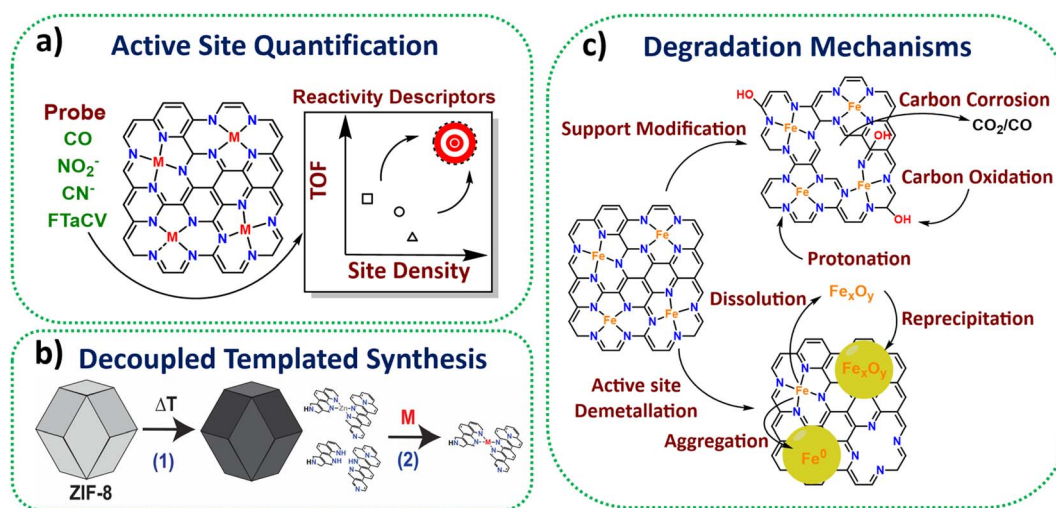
a) Active Site Quantification

Probe
CO
$NO_2^-$
$CN^-$
FTaCV

M
M
M
M
N

Reactivity Descriptors
TOF
Site Density

b) Decoupled Templated Synthesis

ZIF-8
ΔT
(1)
Zn
M
(2)
M

c) Degradation Mechanisms

Support Modification
HO
Fe
Fe
Fe
Fe
OH
OH
Carbon Corrosion
$CO_2/CO$
Carbon Oxidation
Protonation
Fe
Fe
Fe
Fe
Dissolution
$Fe_xO_y$
Reprecipitation
Active site Demetallation
Fe
$Fe_xO_y$
Aggregation
$Fe^0$